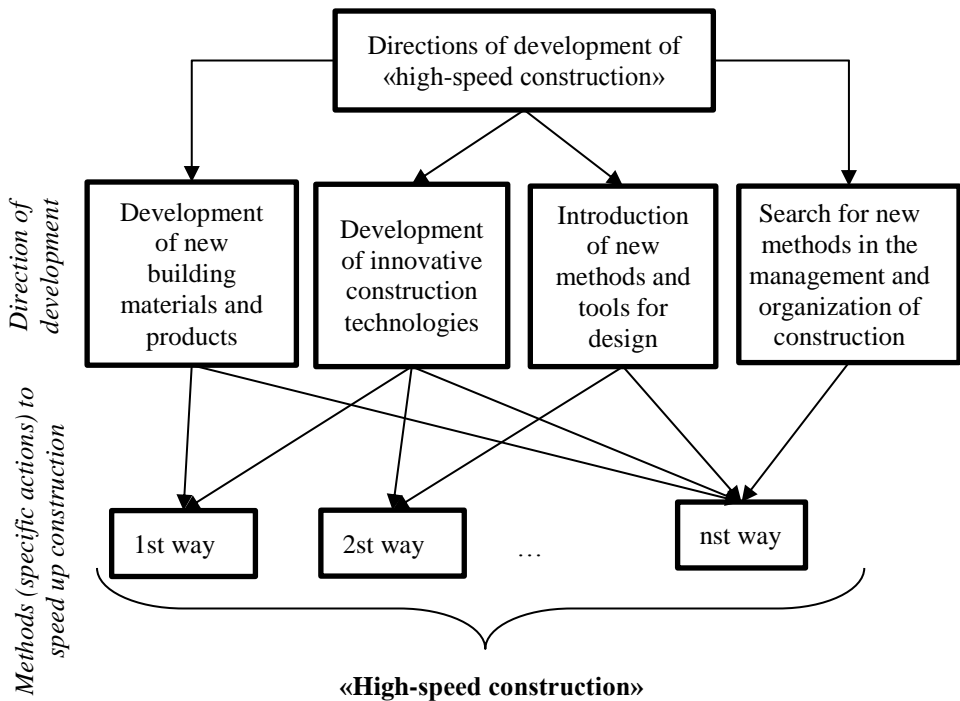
Directions of development of «high-speed construction»

Direction of development

Development of new building materials and products

Development of innovative construction technologies

Introduction of new methods and tools for design

Search for new methods in the management and organization of construction

Methods (specific actions) to speed up construction

1st way

2st way

…

nst way

«High-speed construction»